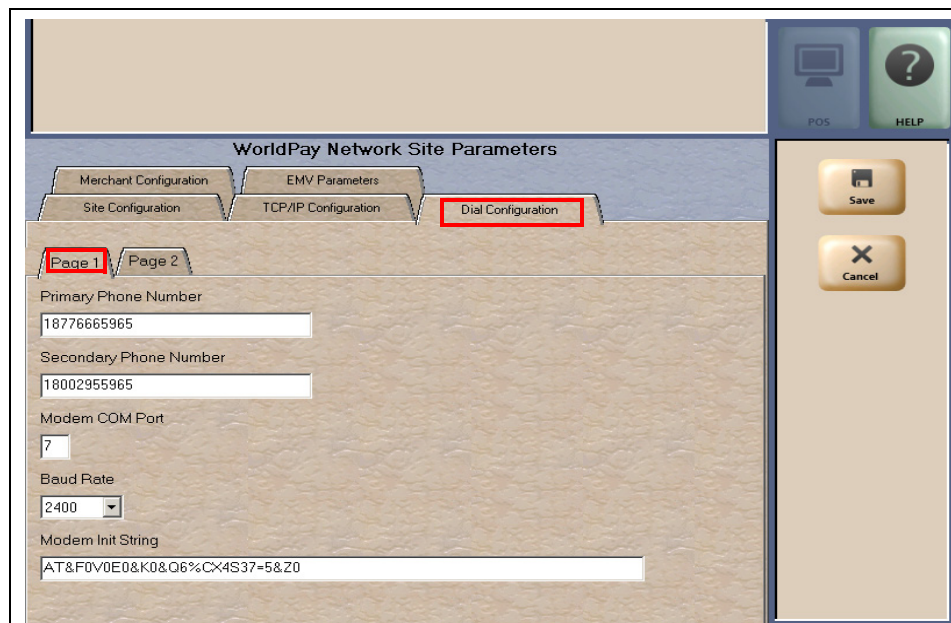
POS
HELP

WorldPay Network Site Parameters

Merchant Configuration
EMV Parameters
Site Configuration
TCP/IP Configuration
Dial Configuration

Save
Cancel

Page 1
Page 2

Primary Phone Number
18776665965

Secondary Phone Number
18002955965

Modem COM Port
7

Baud Rate
2400

Modem Init String
AT&F0V0E0&K0&Q6%CX4S37=5&Z0